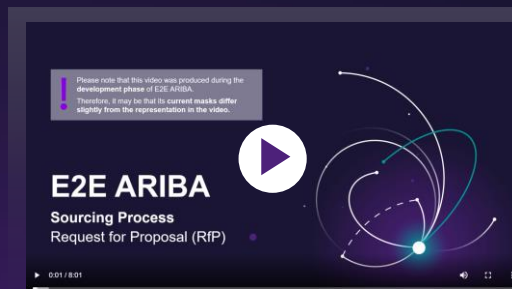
!
Please note that this video was produced during the development phase of E2E ARIBA.

Therefore, it may be that its current masks differ slightly from the representation in the video.

E2E ARIBA

Sourcing Process
Request for Proposal (RfP)

0:01 / 8:01